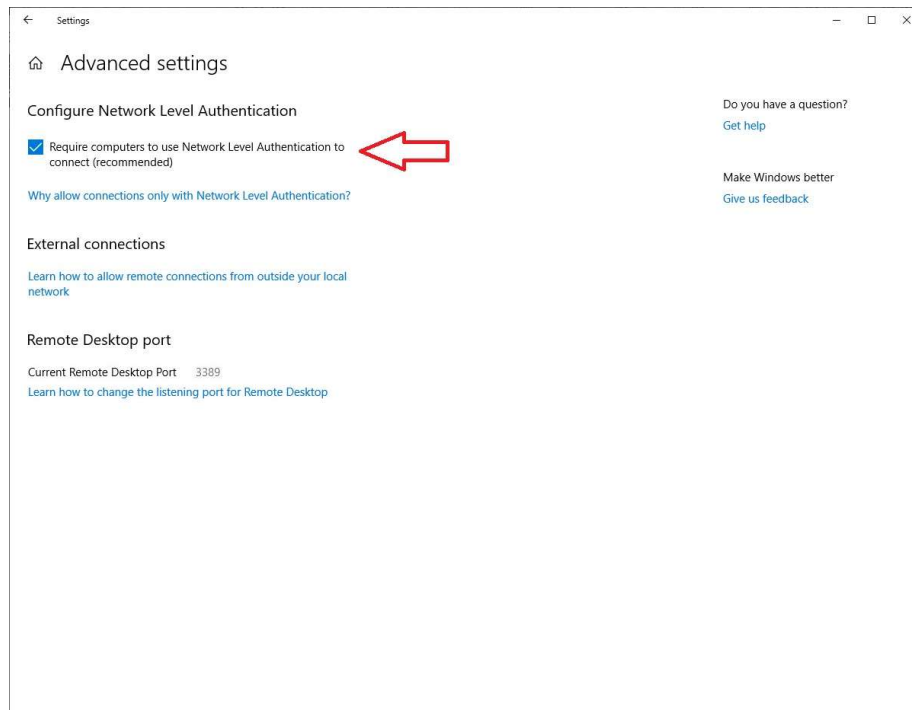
Settings

Advanced settings

Configure Network Level Authentication

Require computers to use Network Level Authentication to connect (recommended)

Why allow connections only with Network Level Authentication?

External connections

Learn how to allow remote connections from outside your local network

Remote Desktop port

Current Remote Desktop Port 3389

Learn how to change the listening port for Remote Desktop

Do you have a question?

Get help

Make Windows better

Give us feedback